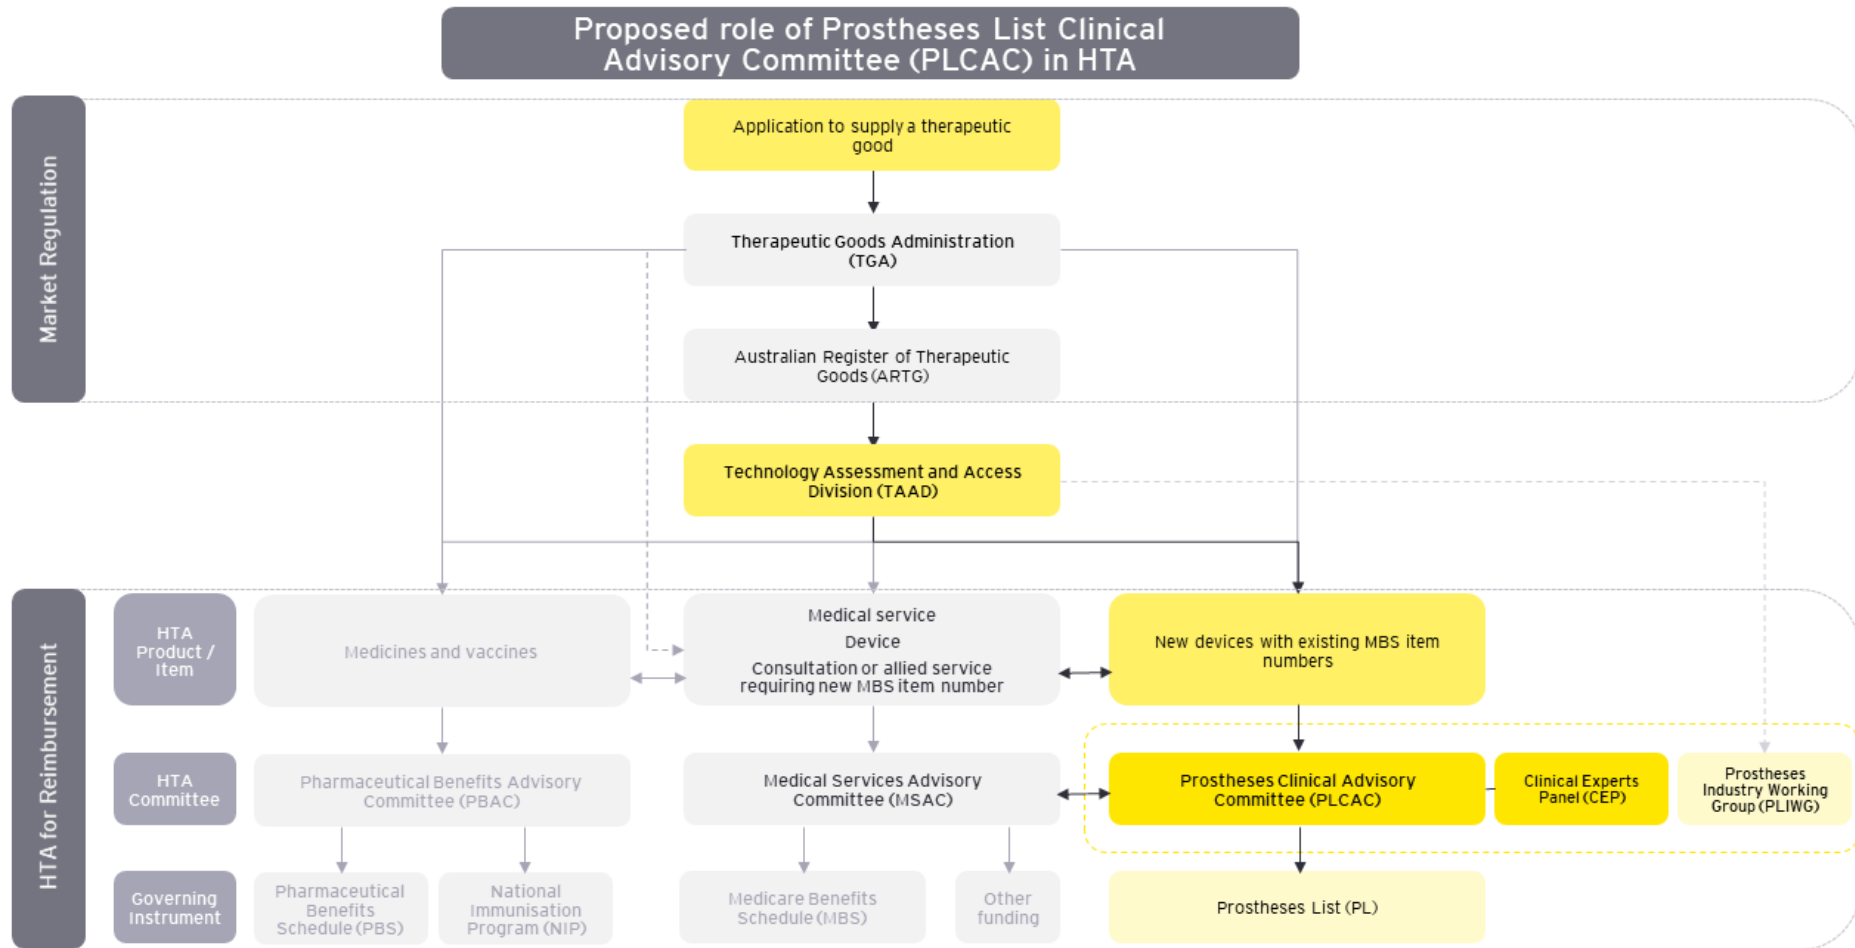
Proposed role of Prostheses List Clinical Advisory Committee (PLCAC) in HTA

Market Regulation

Application to supply a therapeutic good

Therapeutic Goods Administration (TGA)

Australian Register of Therapeutic Goods (ARTG)

Technology Assessment and Access Division (TAAD)

HTA for Reimbursement

HTA Product / Item

Medicines and vaccines

Medical service

Device

Consultation or allied service requiring new MBS item number

New devices with existing MBS item numbers

HTA Committee

Pharmaceutical Benefits Advisory Committee (PBAC)

Medical Services Advisory Committee (MSAC)

Prostheses Clinical Advisory Committee (PLCAC)

Clinical Experts Panel (CEP)

Prostheses Industry Working Group (PLIWG)

Governing Instrument

Pharmaceutical Benefits Schedule (PBS)

National Immunisation Program (NIP)

Medicare Benefits Schedule (MBS)

Other funding

Prostheses List (PL)